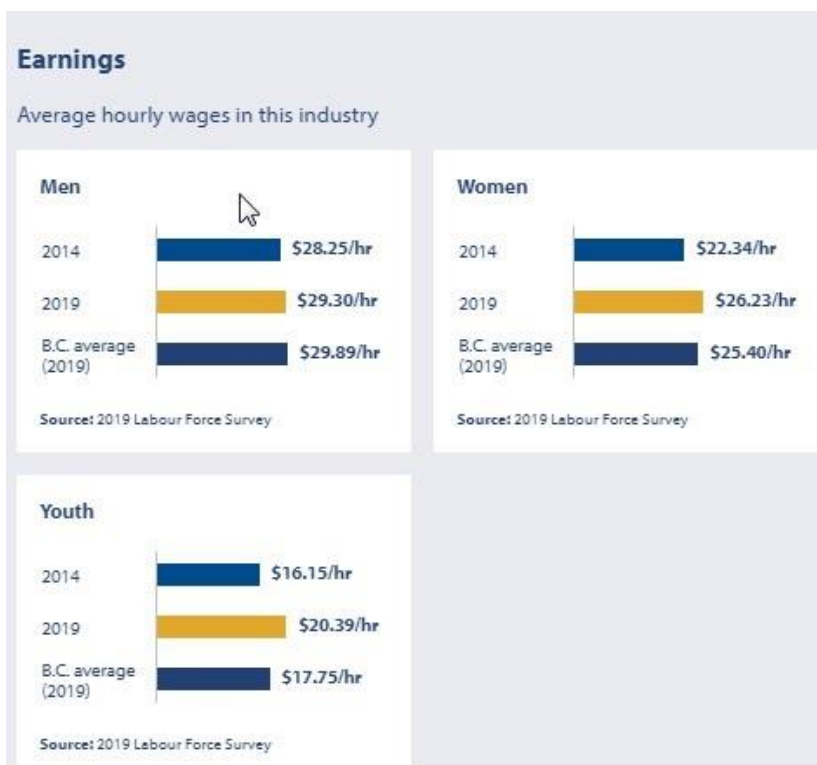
Earnings

Average hourly wages in this industry

Men

2014 $28.25/hr

2019 $29.30/hr

B.C. average (2019) $29.89/hr

Source: 2019 Labour Force Survey

Women

2014 $22.34/hr

2019 $26.23/hr

B.C. average (2019) $25.40/hr

Source: 2019 Labour Force Survey

Youth

2014 $16.15/hr

2019 $20.39/hr

B.C. average (2019) $17.75/hr

Source: 2019 Labour Force Survey